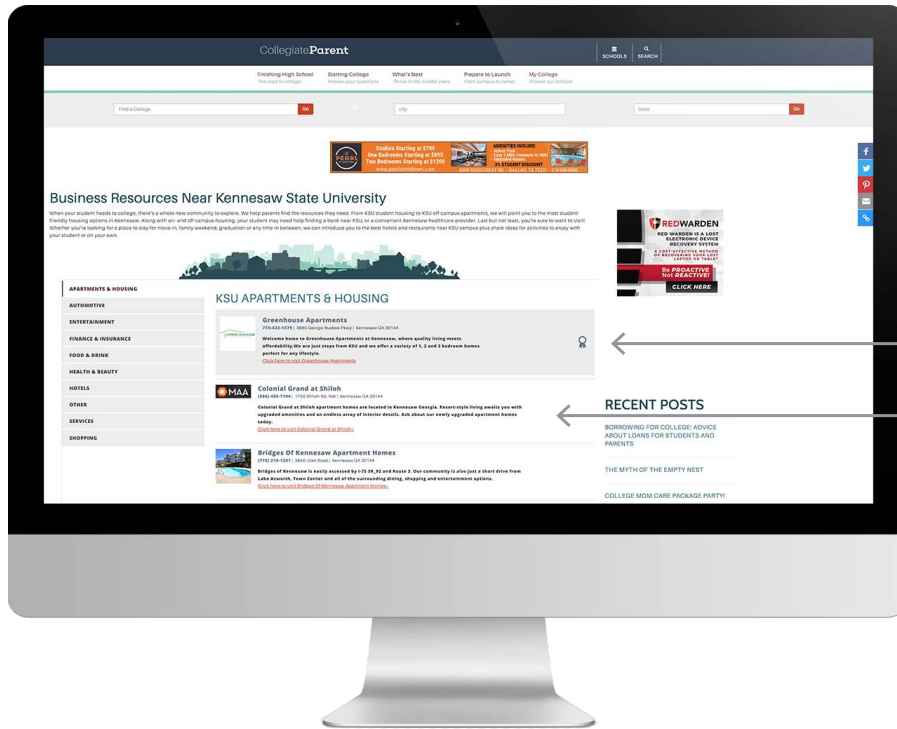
CollegiateParent

SCHOOLS SEARCH

Finishing High School
The road to college

Starting College
Answer your questions

What's Next
Thrive in the middle years

Prepare to Launch
From campus to career

My College
Browse our schools

Find a College Go city State Go

Studio's Starting at $795
One Bedrooms Starting at $895
Two Bedrooms Starting at $1200
AMENITIES INCLUDE:
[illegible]
5% STUDENT DISCOUNT
www.pearlsmithtown.com

Business Resources Near Kennesaw State University

When your student heads to college, there's a whole new community to explore. We help parents find the resources they need. From KSU student housing to KSU off-campus apartments, we will point you to the most student-friendly housing options in Kennesaw. Along with on- and off-campus housing, your student may need help finding a bank near KSU, or a convenient Kennesaw healthcare provider. Last but not least, you're sure to want to visit! Whether you're looking for a place to stay for move in, family weekend, graduation or any time in between, we can introduce you to the best hotels and restaurants near KSU campus plus share ideas for activities to enjoy with your student or on your own.

REDWARDEN
RED WARDEN IS A LOST ELECTRONIC DEVICE RECOVERY SYSTEM
A COST-EFFECTIVE METHOD OF RECOVERING YOUR LOST LAPTOP OR TABLET
Be PROACTIVE Not REACTIVE!
CLICK HERE

APARTMENTS & HOUSING
AUTOMOTIVE
ENTERTAINMENT
FINANCE & INSURANCE
FOOD & DRINK
HEALTH & BEAUTY
HOTELS
OTHER
SERVICES
SHOPPING

KSU APARTMENTS & HOUSING

Greenhouse Apartments
770-423-1579 | 3880 George Busbee Pkwy | Kennesaw GA 30144
Welcome home to Greenhouse Apartments at Kennesaw, where quality living meets affordability. We are just steps from KSU and we offer a variety of 1, 2 and 3 bedroom homes perfect for any lifestyle.
Click here to visit Greenhouse Apartments

MAA
Colonial Grand at Shiloh
(855) 403-7164 | 1750 Shiloh Rd. NW | Kennesaw GA 30144
Colonial Grand at Shiloh apartment homes are located in Kennesaw Georgia. Resort-style living awaits you with upgraded amenities and an endless array of interior details. Ask about our newly upgraded apartment homes today.
Click here to visit Colonial Grand at Shiloh»

Bridges Of Kennesaw Apartment Homes
(770) 218-1281 | 3840 Jiles Road | Kennesaw GA 30144
Bridges of Kennesaw is easily accessed by I-75 SR_92 and Route 3. Our community is also just a short drive from Lake Acworth, Town Center and all of the surrounding dining, shopping and entertainment options.
Click here to visit Bridges Of Kennesaw Apartment Homes»

RECENT POSTS

BORROWING FOR COLLEGE: ADVICE ABOUT LOANS FOR STUDENTS AND PARENTS

THE MYTH OF THE EMPTY NEST

COLLEGE MOM CARE PACKAGE PARTY!